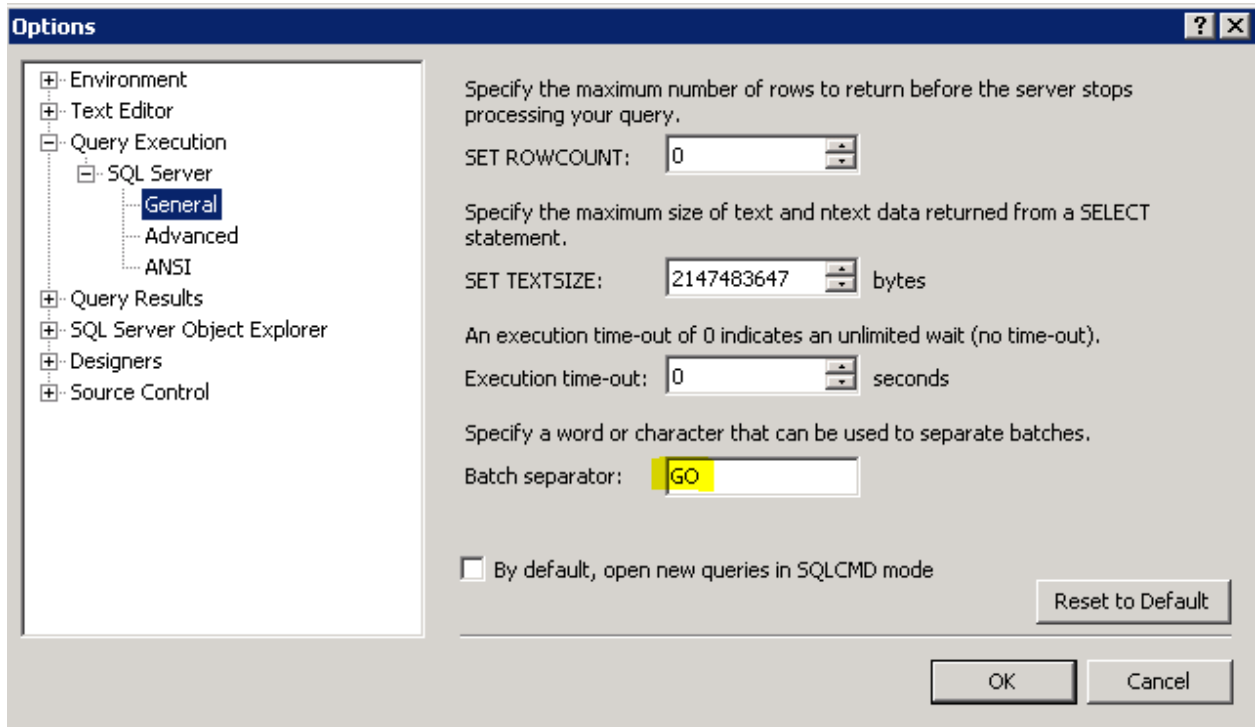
Options

?

Environment
Text Editor
Query Execution
SQL Server
General
Advanced
ANSI
Query Results
SQL Server Object Explorer
Designers
Source Control

Specify the maximum number of rows to return before the server stops processing your query.

SET ROWCOUNT: 0

Specify the maximum size of text and ntext data returned from a SELECT statement.

SET TEXTSIZE: 2147483647 bytes

An execution time-out of 0 indicates an unlimited wait (no time-out).

Execution time-out: 0 seconds

Specify a word or character that can be used to separate batches.

Batch separator: GO

By default, open new queries in SQLCMD mode

Reset to Default

OK

Cancel